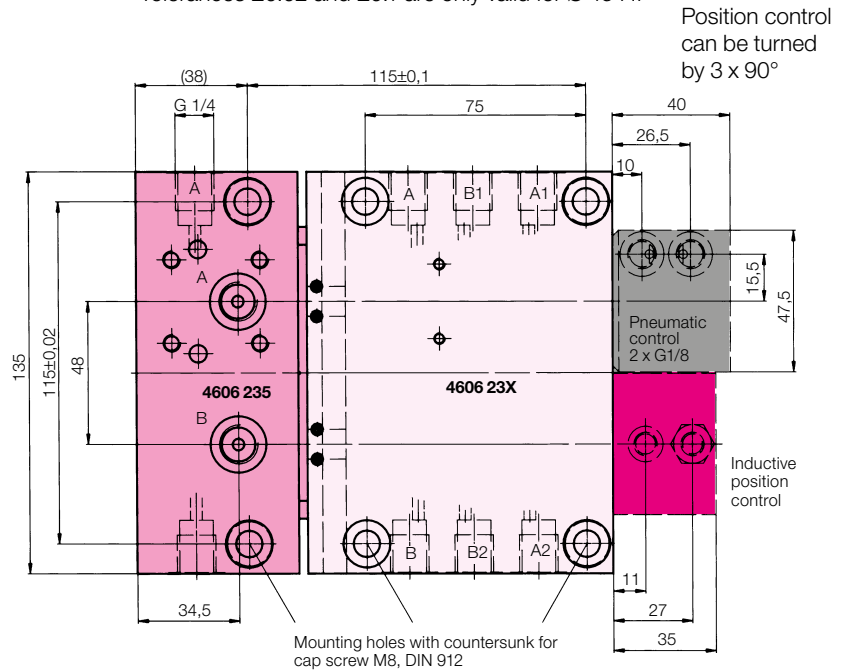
Tolerances ±0,02 and ±0,1 are only valid for 4606 23X.

Position control can be turned by 3 x 90°

(38)

115±0,1

G 1/4

75

40

26,5

10

A

A

B1

A1

A

15,5

47,5

Pneumatic control 2 x G1/8

135

115±0,02

48

4606 235

4606 23X

B

Inductive position control

B

B2

A2

11

27

34,5

35

Mounting holes with countersunk for cap screw M8, DIN 912